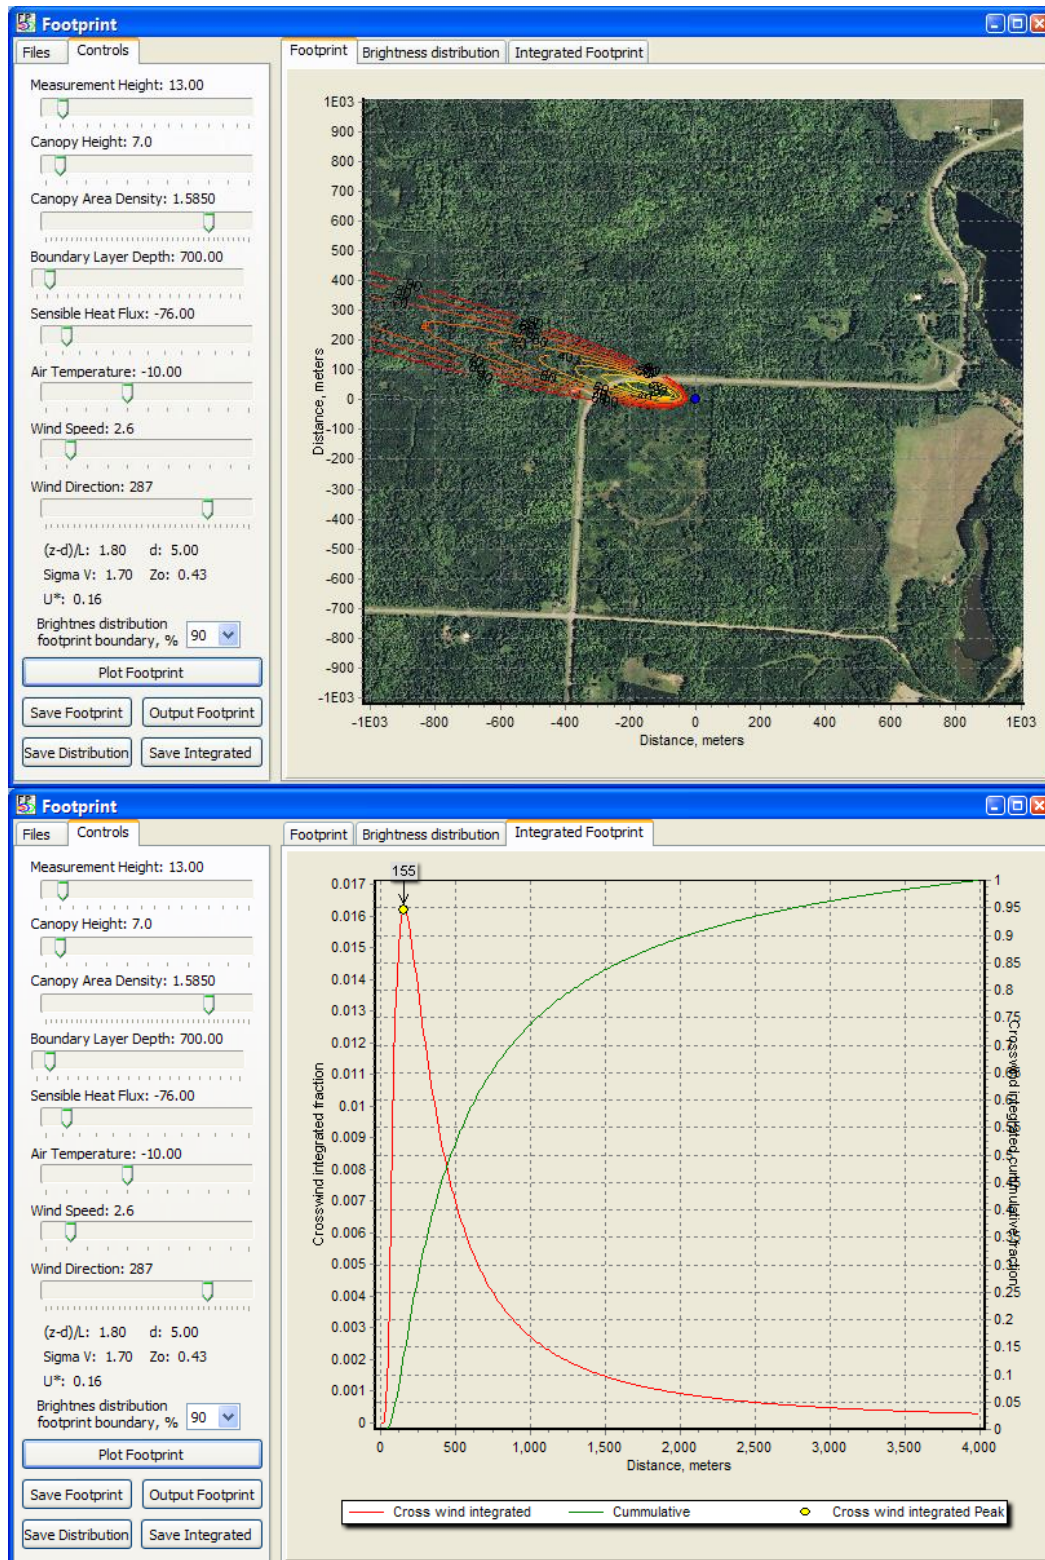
Footprint

Files | Controls

Measurement Height: 13.00

Canopy Height: 7.0

Canopy Area Density: 1.5850

Boundary Layer Depth: 700.00

Sensible Heat Flux: -76.00

Air Temperature: -10.00

Wind Speed: 2.6

Wind Direction: 287

(z-d)/L: 1.80 d: 5.00

Sigma V: 1.70 Zo: 0.43

U*: 0.16

Brightnes distribution footprint boundary, % 90

Plot Footprint

Save Footprint | Output Footprint

Save Distribution | Save Integrated

Footprint | Brightness distribution | Integrated Footprint

1E03, 900, 800, 700, 600, 500, 400, 300, 200, 100, 0, -100, -200, -300, -400, -500, -600, -700, -800, -900, -1E03

Distance, meters

-1E03, -800, -600, -400, -200, 0, 200, 400, 600, 800, 1E03

Distance, meters

Footprint

Files | Controls

Measurement Height: 13.00

Canopy Height: 7.0

Canopy Area Density: 1.5850

Boundary Layer Depth: 700.00

Sensible Heat Flux: -76.00

Air Temperature: -10.00

Wind Speed: 2.6

Wind Direction: 287

(z-d)/L: 1.80 d: 5.00

Sigma V: 1.70 Zo: 0.43

U*: 0.16

Brightnes distribution footprint boundary, % 90

Plot Footprint

Save Footprint | Output Footprint

Save Distribution | Save Integrated

Footprint | Brightness distribution | Integrated Footprint

155

0.017, 0.016, 0.015, 0.014, 0.013, 0.012, 0.011, 0.01, 0.009, 0.008, 0.007, 0.006, 0.005, 0.004, 0.003, 0.002, 0.001, 0

Crosswind integrated fraction

1, 0.95, 0.9, 0.85, 0.8, 0.75, 0.7, 0.65, 0.6, 0.55, 0.5, 0.45, 0.4, 0.35, 0.3, 0.25, 0.2, 0.15, 0.1, 0.05, 0

Crosswind integrated cumulative fraction

0, 500, 1,000, 1,500, 2,000, 2,500, 3,000, 3,500, 4,000

Distance, meters

Cross wind integrated | Cummulative | Cross wind integrated Peak